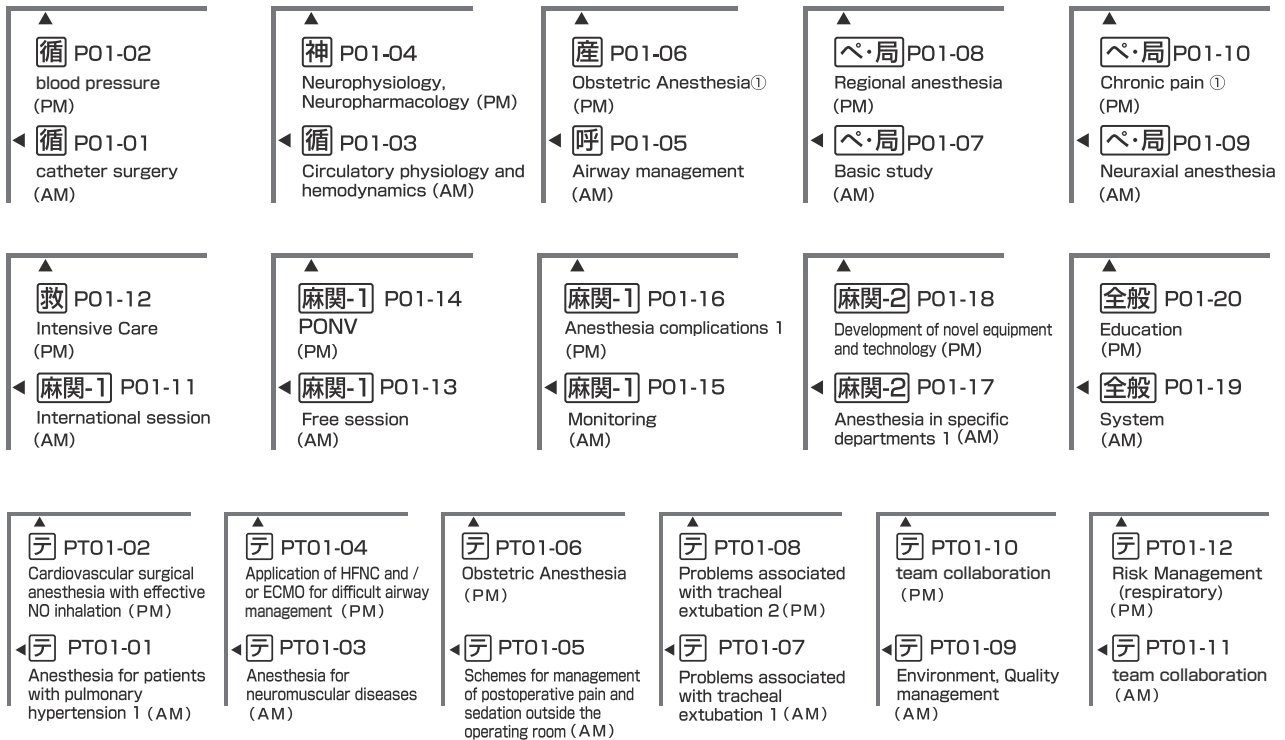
循 P01-02
blood pressure
(PM)

循 P01-01
catheter surgery
(AM)

神 P01-04
Neurophysiology, Neuropharmacology (PM)

循 P01-03
Circulatory physiology and hemodynamics (AM)

産 P01-06
Obstetric Anesthesia①
(PM)

呼 P01-05
Airway management
(AM)

ペ・局 P01-08
Regional anesthesia
(PM)

ペ・局 P01-07
Basic study
(AM)

ペ・局 P01-10
Chronic pain ①
(PM)

ペ・局 P01-09
Neuraxial anesthesia
(AM)

救 P01-12
Intensive Care
(PM)

麻関-1 P01-11
International session
(AM)

麻関-1 P01-14
PONV
(PM)

麻関-1 P01-13
Free session
(AM)

麻関-1 P01-16
Anesthesia complications 1
(PM)

麻関-1 P01-15
Monitoring
(AM)

麻関-2 P01-18
Development of novel equipment and technology (PM)

麻関-2 P01-17
Anesthesia in specific departments 1 (AM)

全般 P01-20
Education
(PM)

全般 P01-19
System
(AM)

テ PT01-02
Cardiovascular surgical anesthesia with effective NO inhalation (PM)

テ PT01-01
Anesthesia for patients with pulmonary hypertension 1 (AM)

テ PT01-04
Application of HFNC and / or ECMO for difficult airway management (PM)

テ PT01-03
Anesthesia for neuromuscular diseases (AM)

テ PT01-06
Obstetric Anesthesia
(PM)

テ PT01-05
Schemes for management of postoperative pain and sedation outside the operating room (AM)

テ PT01-08
Problems associated with tracheal extubation 2 (PM)

テ PT01-07
Problems associated with tracheal extubation 1 (AM)

テ PT01-10
team collaboration
(PM)

テ PT01-09
Environment, Quality management
(AM)

テ PT01-12
Risk Management (respiratory)
(PM)

テ PT01-11
team collaboration
(AM)